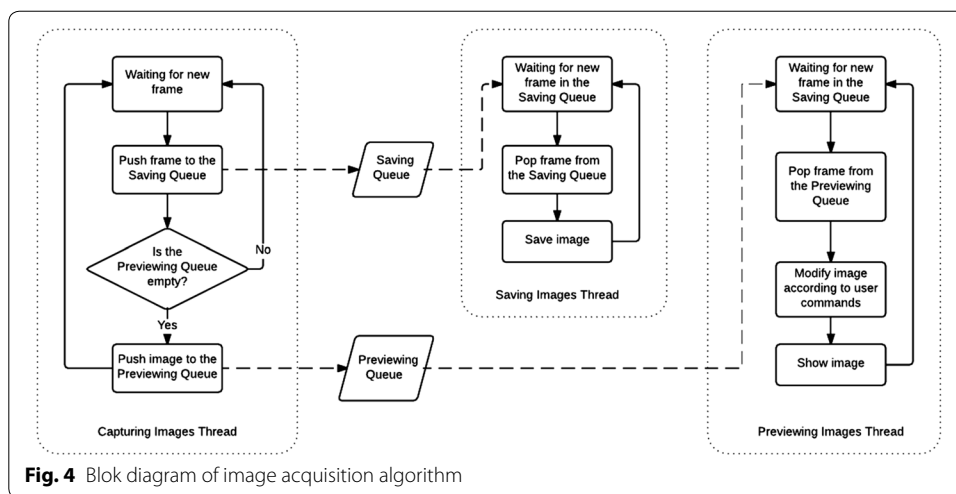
Waiting for new frame

Push frame to the Saving Queue

Is the Previewing Queue empty?

No

Yes

Push image to the Previewing Queue

Capturing Images Thread

Saving Queue

Previewing Queue

Waiting for new frame in the Saving Queue

Pop frame from the Saving Queue

Save image

Saving Images Thread

Waiting for new frame in the Saving Queue

Pop frame from the Previewing Queue

Modify image according to user commands

Show image

Previewing Images Thread

**Fig. 4** Blok diagram of image acquisition algorithm